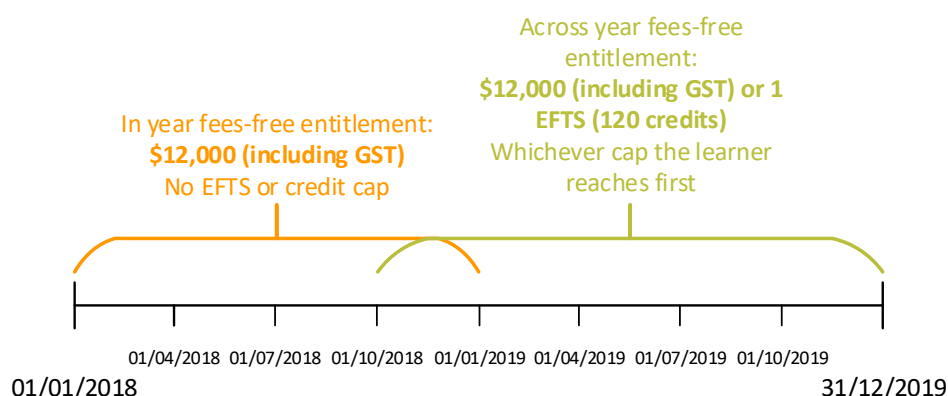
Across year fees-free entitlement:
**$12,000 (including GST) or 1 EFTS (120 credits)**
Whichever cap the learner reaches first

In year fees-free entitlement:
**$12,000 (including GST)**
No EFTS or credit cap

01/04/2018 01/07/2018 01/10/2018 01/01/2019 01/04/2019 01/07/2019 01/10/2019

01/01/2018 31/12/2019